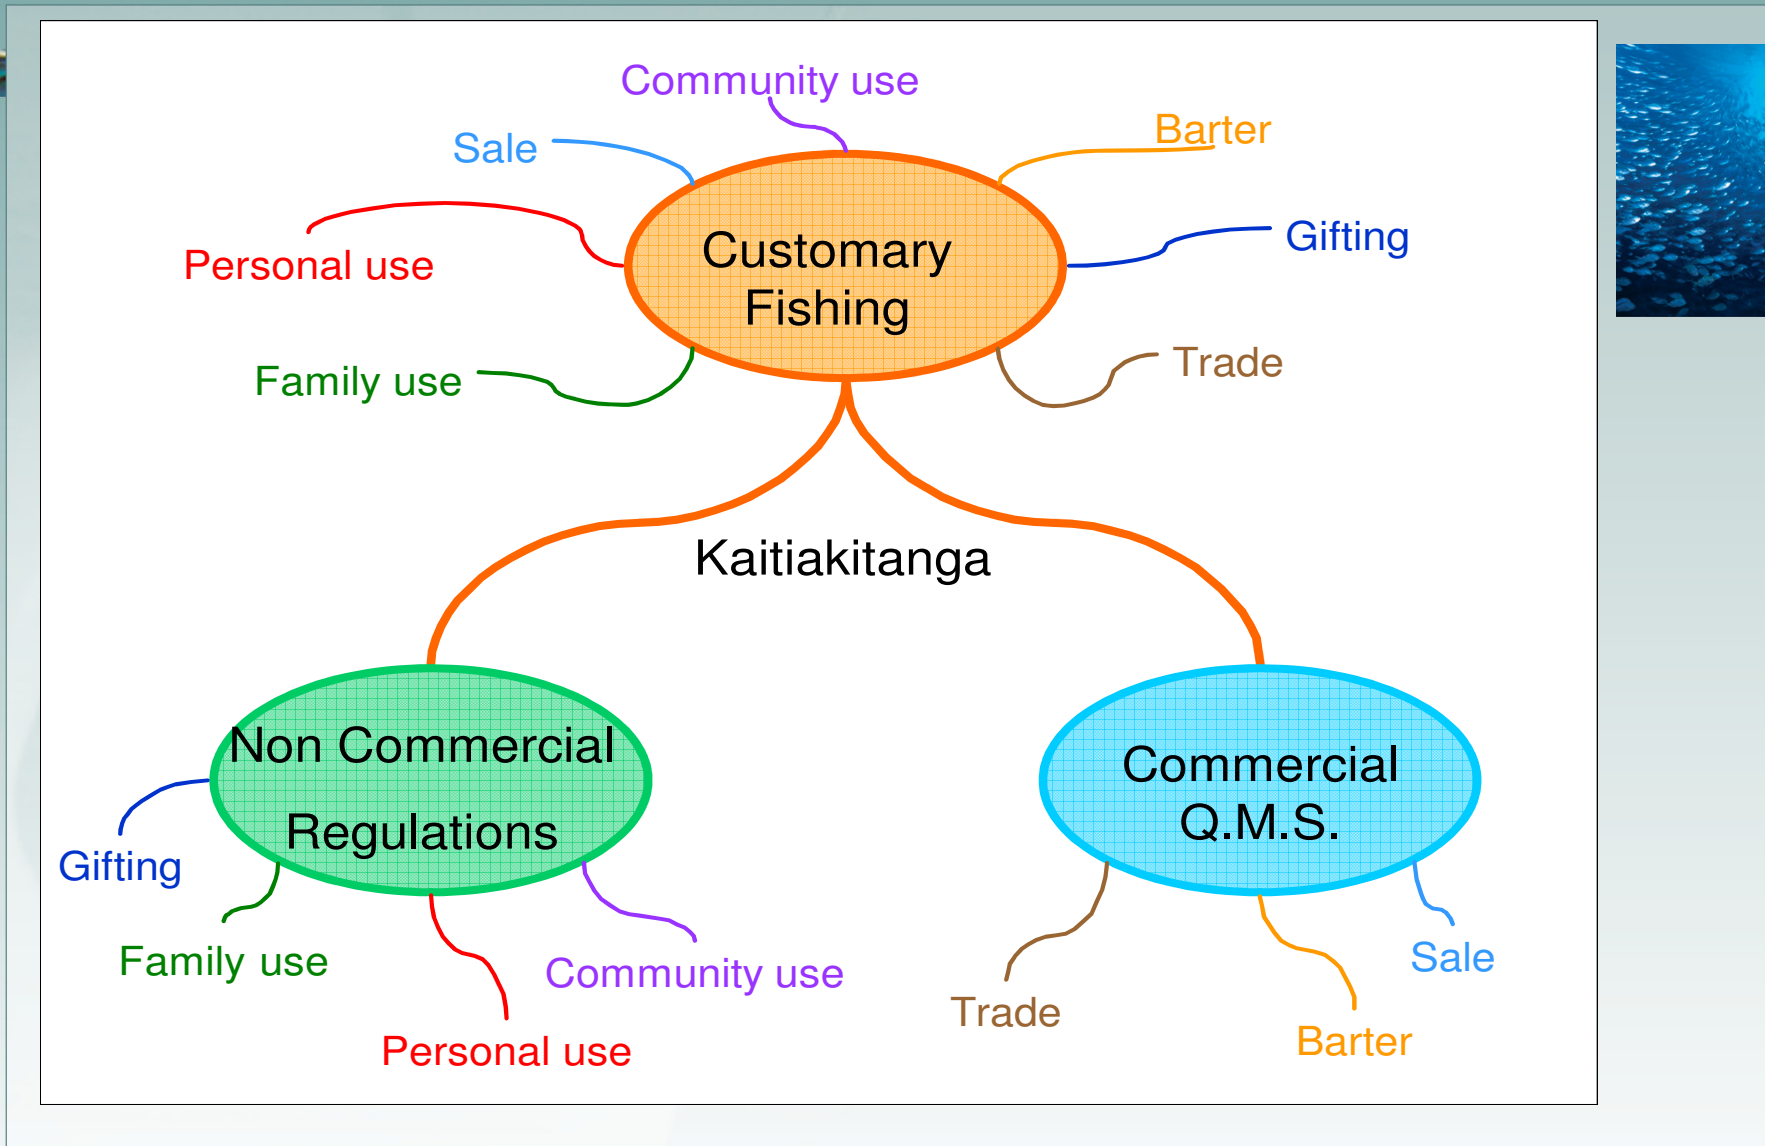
Community use
Sale
Barter
Personal use
Customary Fishing
Gifting
Family use
Trade
Kaitiakitanga
Non Commercial Regulations
Commercial Q.M.S.
Gifting
Family use
Community use
Personal use
Trade
Sale
Barter